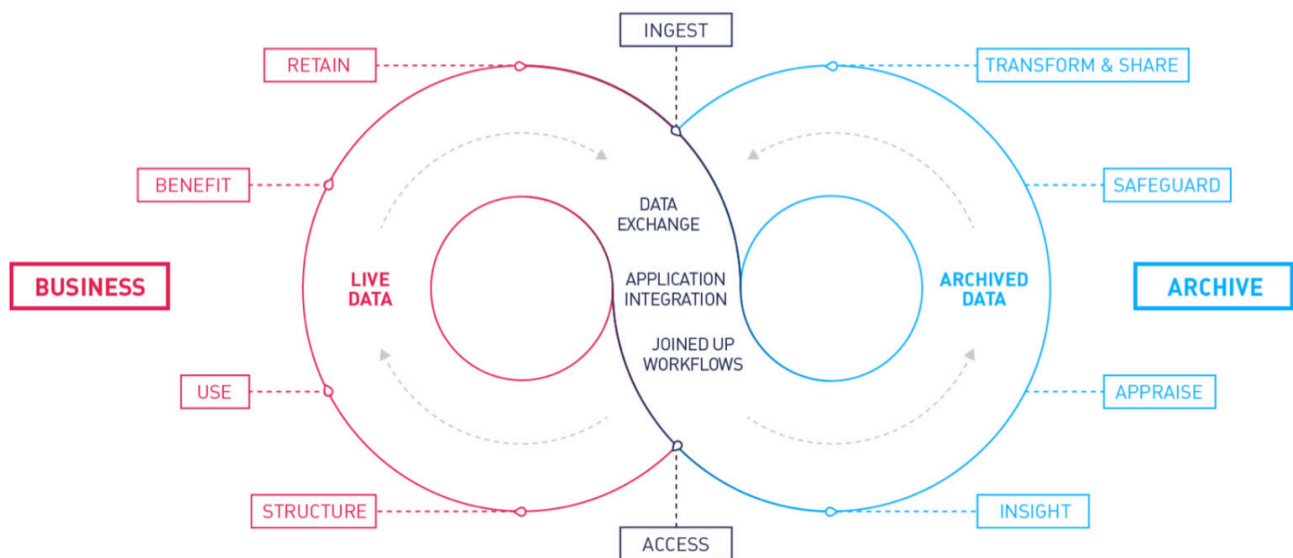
INGEST

RETAIN

TRANSFORM & SHARE

BENEFIT

SAFEGUARD

DATA EXCHANGE

BUSINESS

LIVE DATA

APPLICATION INTEGRATION

ARCHIVED DATA

ARCHIVE

JOINED UP WORKFLOWS

USE

APPRAISE

STRUCTURE

INSIGHT

ACCESS